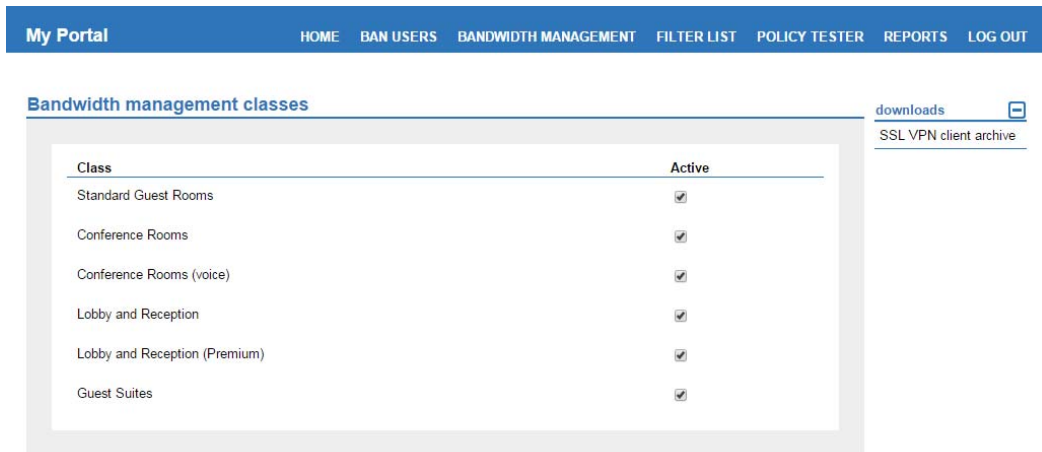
My Portal

HOME BAN USERS BANDWIDTH MANAGEMENT FILTER LIST POLICY TESTER REPORTS LOG OUT

Bandwidth management classes

| Class | Active |
|---|---|
| Standard Guest Rooms | ✔ |
| Conference Rooms | ✔ |
| Conference Rooms (voice) | ✔ |
| Lobby and Reception | ✔ |
| Lobby and Reception (Premium) | ✔ |
| Guest Suites | ✔ |

downloads

SSL VPN client archive